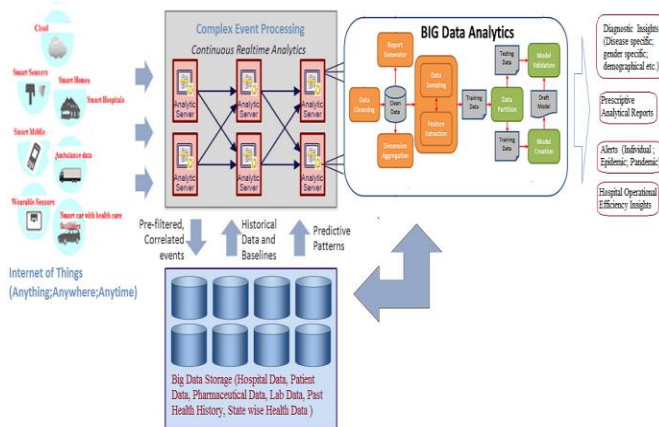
Cloud

Smart Sensors

Smart Homes

Smart Hospitals

Smart Mobile

Ambulance data

Wearable Sensors

Smart car with health care facilities

Internet of Things (Anything;Anywhere;Anytime)

Complex Event Processing

Continuous Realtime Analytics

Analytic Server

Analytic Server

Analytic Server

Analytic Server

Analytic Server

Analytic Server

Pre-filtered, Correlated events

Historical Data and Baselines

Predictive Patterns

BIG Data Analytics

Report Generator

Data Cleansing

Clean Data

Dimension Aggregation

Data Sampling

Feature Extraction

Training Data

Testing Data

Data Partition

Training Data

Model Validation

Draft Model

Model Creation

Diagnostic Insights (Disease specific; gender specific; demographical etc.)

Prescriptive Analytical Reports

Alerts (Individual ; Epidemic; Pandemic)

Hospital Operational Efficiency Insights

Big Data Storage (Hospital Data, Patient Data, Pharmaceutical Data, Lab Data, Past Health History, State wise Health Data )